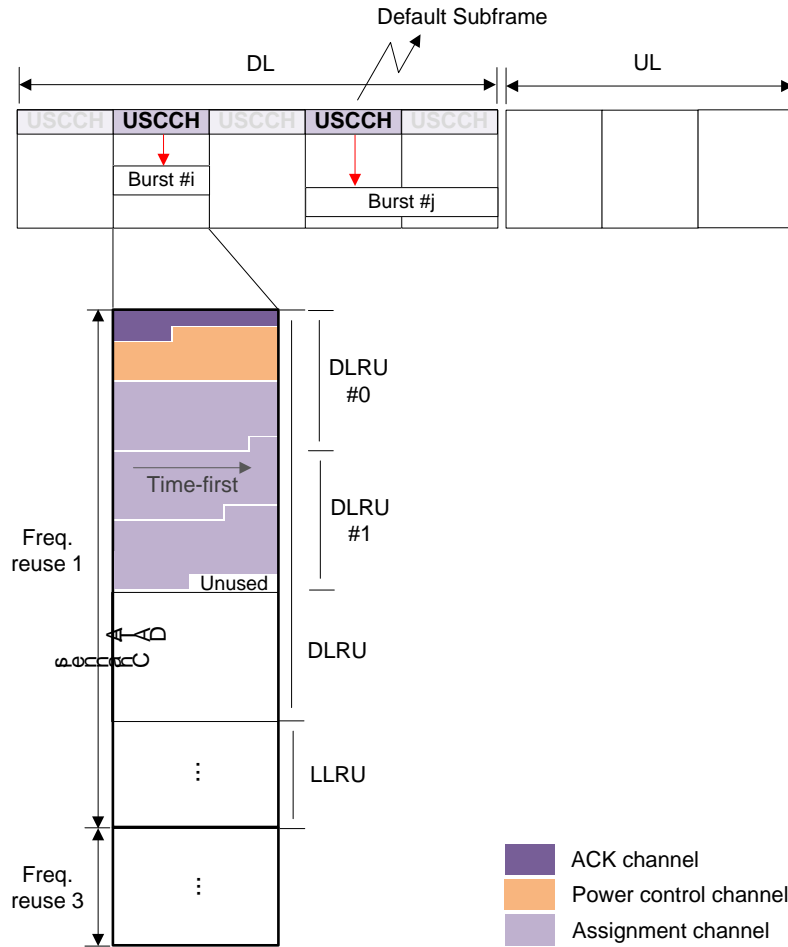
Default Subframe

DL

UL

USCCH USCCH USCCH USCCH USCCH

Burst #i

Burst #j

DLRU #0

Time-first

DLRU #1

Freq. reuse 1

Unused

DLRU

⋮

LLRU

Freq. reuse 3

⋮

ACK channel

Power control channel

Assignment channel